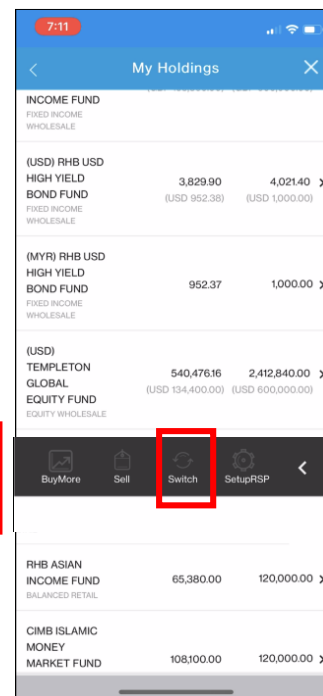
7:11

My Holdings

INCOME FUND
FIXED INCOME
WHOLESALE

(USD) RHB USD HIGH YIELD BOND FUND
FIXED INCOME
WHOLESALE
3,829.90
(USD 952.38)
4,021.40
(USD 1,000.00)

(MYR) RHB USD HIGH YIELD BOND FUND
FIXED INCOME
WHOLESALE
952.37
1,000.00

(USD) TEMPLETON GLOBAL EQUITY FUND
EQUITY WHOLESALE
540,476.16
(USD 134,400.00)
2,412,840.00
(USD 600,000.00)

BuyMore Sell Switch SetupRSP

RHB ASIAN INCOME FUND
BALANCED RETAIL
65,380.00
120,000.00

CIMB ISLAMIC MONEY MARKET FUND
108,100.00
120,000.00